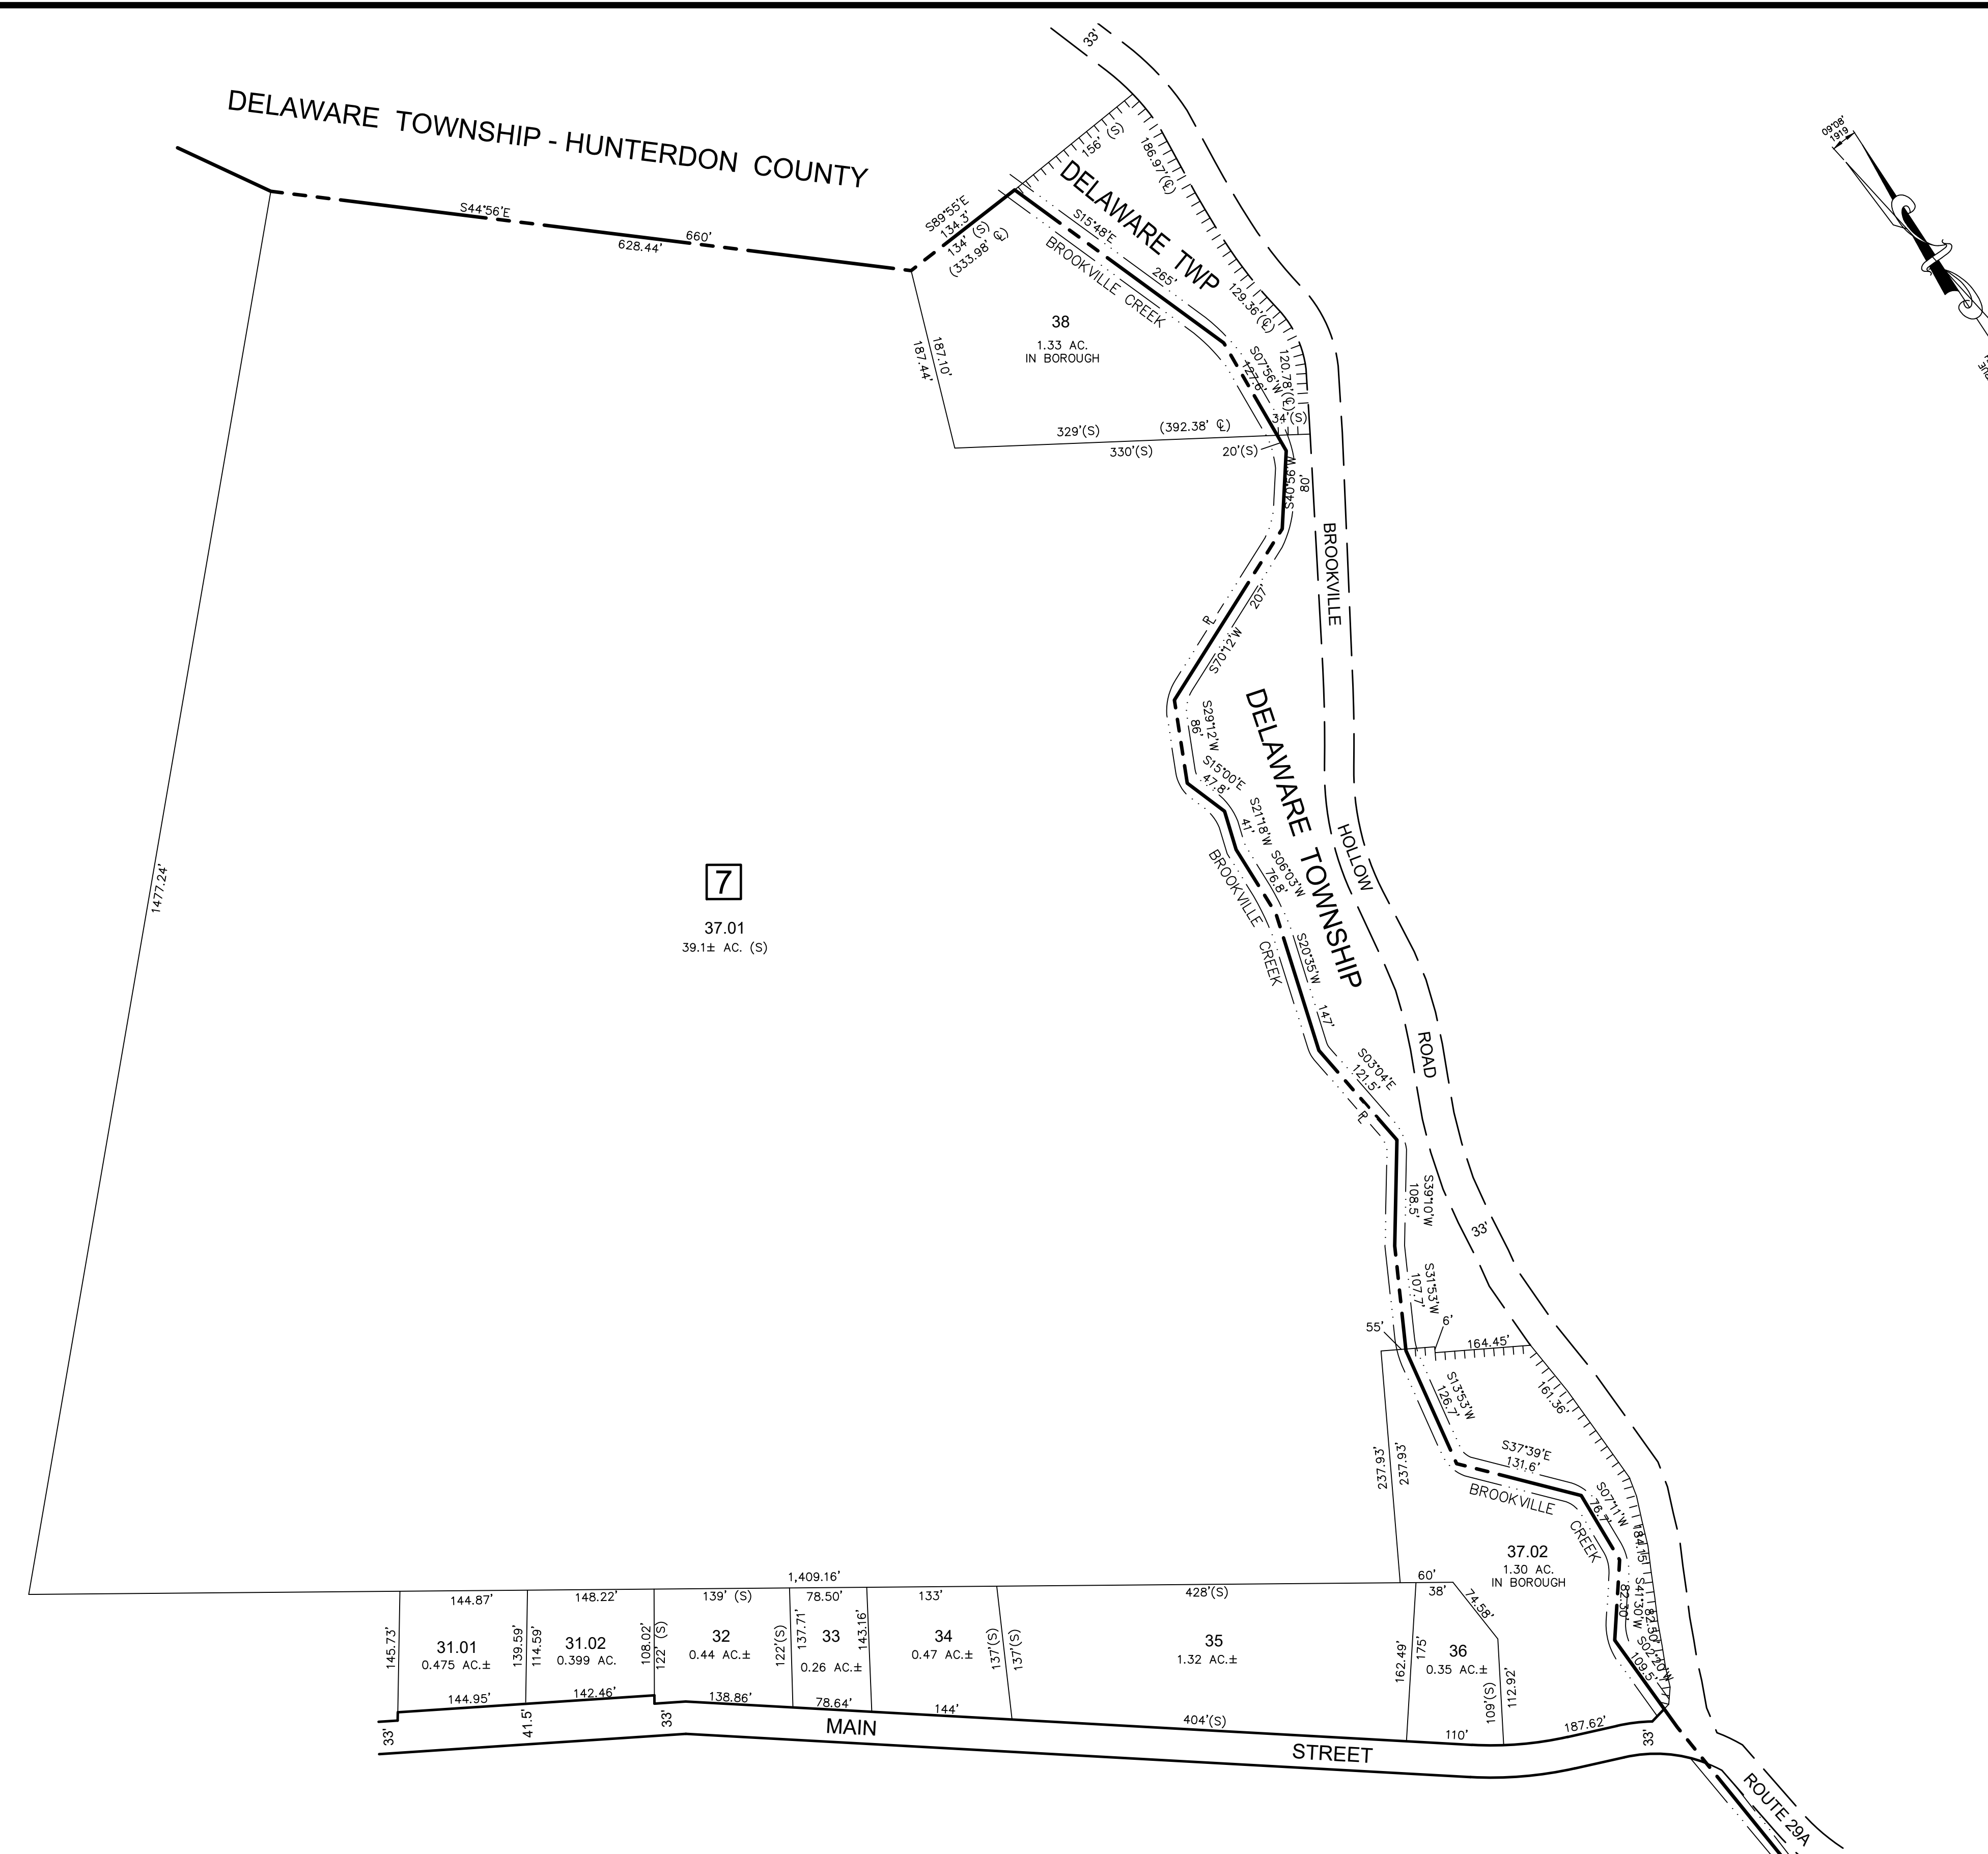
DELAWARE TOWNSHIP - HUNTERDON COUNTY

S44°56'E
628.44'
660'

S89°55'E
134.3'
134' (S)
(333.98' ℄)

156' (S)
186.97'(℄)

DELAWARE TWP

S15°48'E
265'
BROOKVILLE CREEK

129.36'(℄)
120.78'(℄)
S07°56'W
127.6'
34'(S)

38
1.33 AC.
IN BOROUGH

187.10'
187.44'

329'(S)
(392.38' ℄)
330'(S)
20'(S)

S40°56'W
80'

BROOKVILLE

S70°12'W
207'
℄

DELAWARE TOWNSHIP

S29°12'W
86'
S15°00'E
47.8'
S21°18'W
41'
S06°03'W
76.8'
BROOKVILLE CREEK

HOLLOW

S20°35'W
147'

ROAD

S03°04'E
121.5'
℄

S39°10'W
108.5'

33'

S31°53'W
107.7'

55'
6'
164.45'

S13°53'W
126.7'

161.36'

S37°39'E
131.6'
BROOKVILLE
CREEK

S07°11'W
76.7'

184.15'

237.93'
237.93'

37.02
1.30 AC.
IN BOROUGH

S41°30'W
82.30'
82.50'
S02°10'W
109.5'

7

37.01
39.1± AC. (S)

1477.24'

1,409.16'

144.87'
148.22'
139' (S)
78.50'
133'
428'(S)
60'
38'
74.58'

145.73'
31.01
0.475 AC.±
139.59'
114.59'
31.02
0.399 AC.
108.02'
122'(S)
32
0.44 AC.±
122'(S)
137.71'
33
0.26 AC.±
143.16'
34
0.47 AC.±
137'(S)
137'(S)
35
1.32 AC.±
162.49'
175'
36
0.35 AC.±
109'(S)
112.92'

144.95'
142.46'
138.86'
78.64'
144'
404'(S)
110'
187.62'

33'
41.5'
33'
MAIN
STREET
33'

ROUTE 29A

09°08'
1919